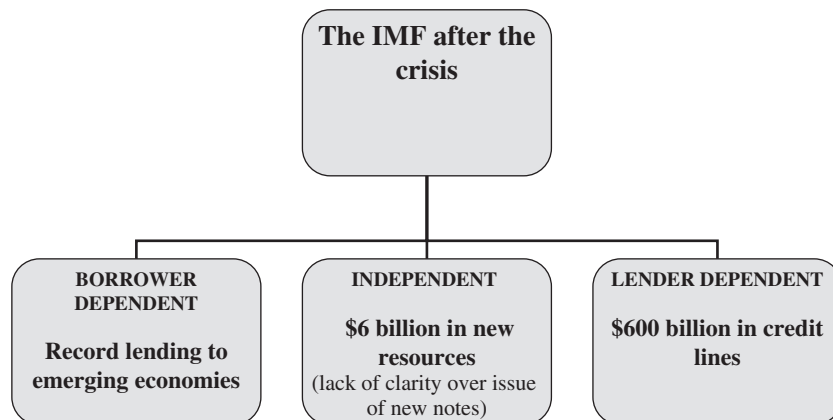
The IMF after the crisis

BORROWER DEPENDENT

Record lending to emerging economies

INDEPENDENT

\$6 billion in new resources
(lack of clarity over issue of new notes)

LENDER DEPENDENT

\$600 billion in credit lines